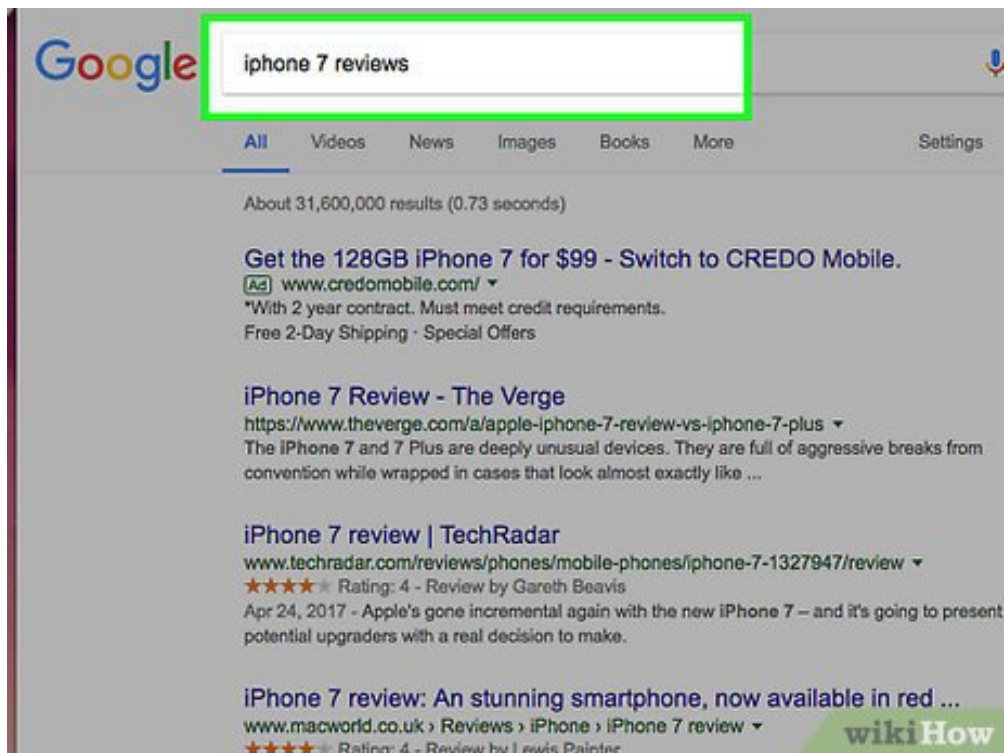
Google

iphone 7 reviews

All Videos News Images Books More Settings

About 31,600,000 results (0.73 seconds)

Get the 128GB iPhone 7 for $99 - Switch to CREDO Mobile.
Ad www.credomobile.com/ ▾
*With 2 year contract. Must meet credit requirements.
Free 2-Day Shipping · Special Offers

iPhone 7 Review - The Verge
https://www.theverge.com/a/apple-iphone-7-review-vs-iphone-7-plus ▾
The iPhone 7 and 7 Plus are deeply unusual devices. They are full of aggressive breaks from convention while wrapped in cases that look almost exactly like ...

iPhone 7 review | TechRadar
www.techradar.com/reviews/phones/mobile-phones/iphone-7-1327947/review ▾
★★★★★ Rating: 4 - Review by Gareth Beavis
Apr 24, 2017 - Apple's gone incremental again with the new iPhone 7 – and it's going to present potential upgraders with a real decision to make.

iPhone 7 review: An stunning smartphone, now available in red ...
www.macworld.co.uk › Reviews › iPhone › iPhone 7 review ▾
★★★★★ Rating: 4 - Review by Lewis Painter

wikiHow